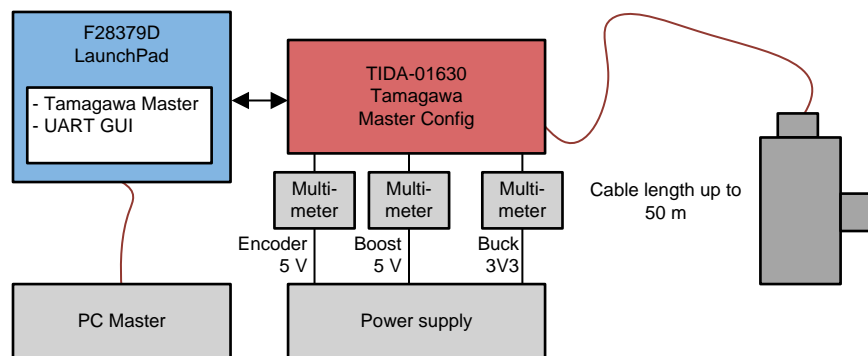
F28379D LaunchPad

- Tamagawa Master
- UART GUI

TIDA-01630
Tamagawa
Master Config

Multi-meter

Multi-meter

Multi-meter

Cable length up to 50 m

Encoder 5 V

Boost 5 V

Buck 3V3

PC Master

Power supply